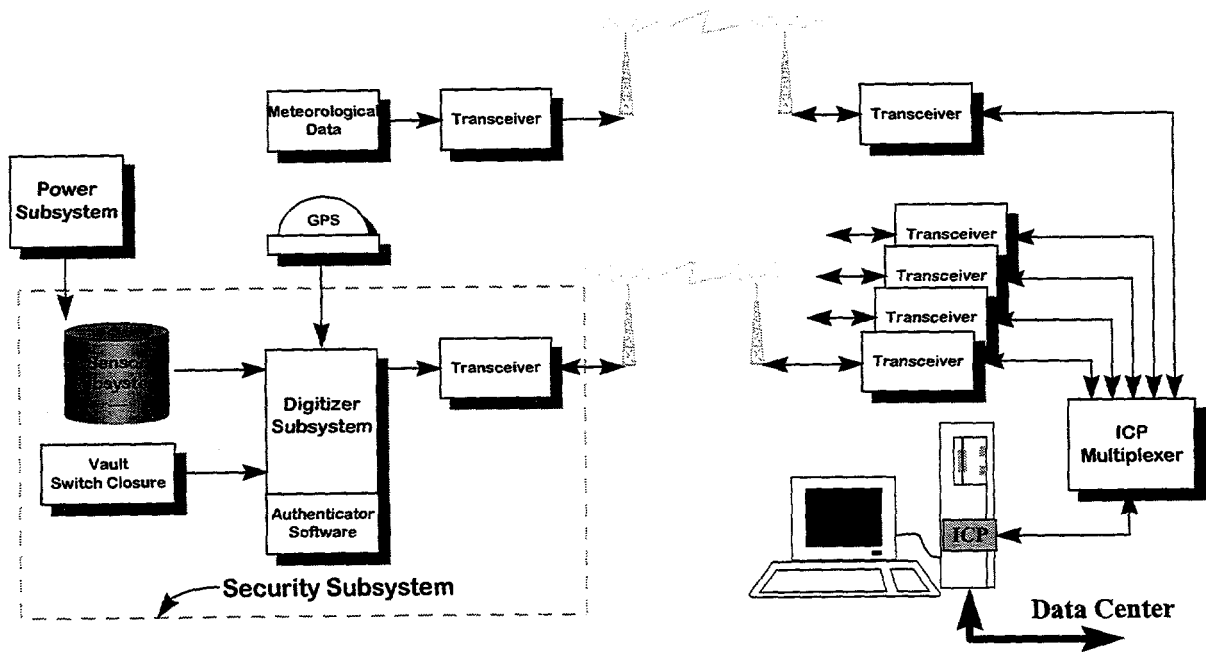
Meteorological Data

Transceiver

Transceiver

Power Subsystem

GPS

Transceiver

Transceiver

Transceiver

Transceiver

Sensor Subsystem

Digitizer Subsystem

Transceiver

Vault Switch Closure

Authenticator Software

ICP Multiplexer

ICP

Security Subsystem

Data Center